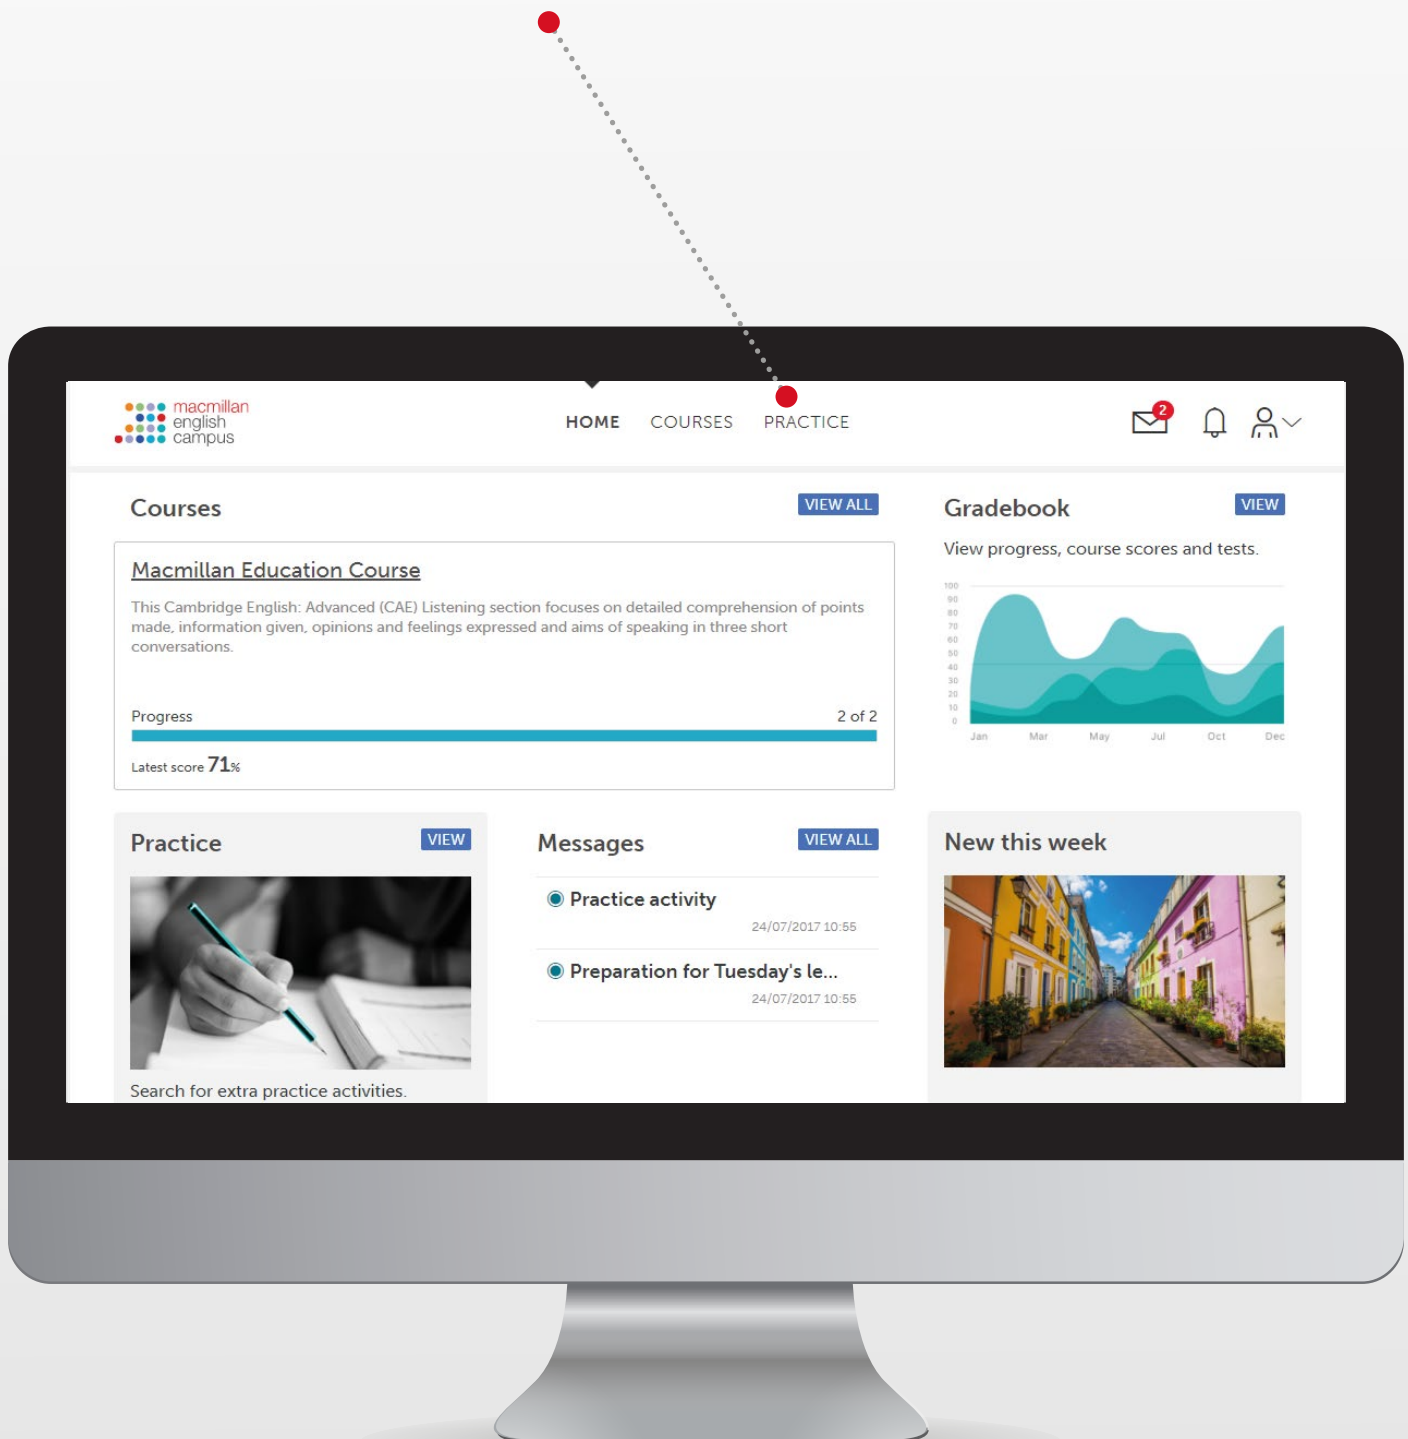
macmillan english campus

HOME COURSES PRACTICE

2

Courses VIEW ALL

Macmillan Education Course

This Cambridge English: Advanced (CAE) Listening section focuses on detailed comprehension of points made, information given, opinions and feelings expressed and aims of speaking in three short conversations.

Progress 2 of 2

Latest score 71%

Gradebook VIEW

View progress, course scores and tests.

100
90
80
70
60
50
40
30
20
10
0

Jan Mar May Jul Oct Dec

Practice VIEW

Search for extra practice activities.

Messages VIEW ALL

Practice activity
24/07/2017 10:55

Preparation for Tuesday's le...
24/07/2017 10:55

New this week